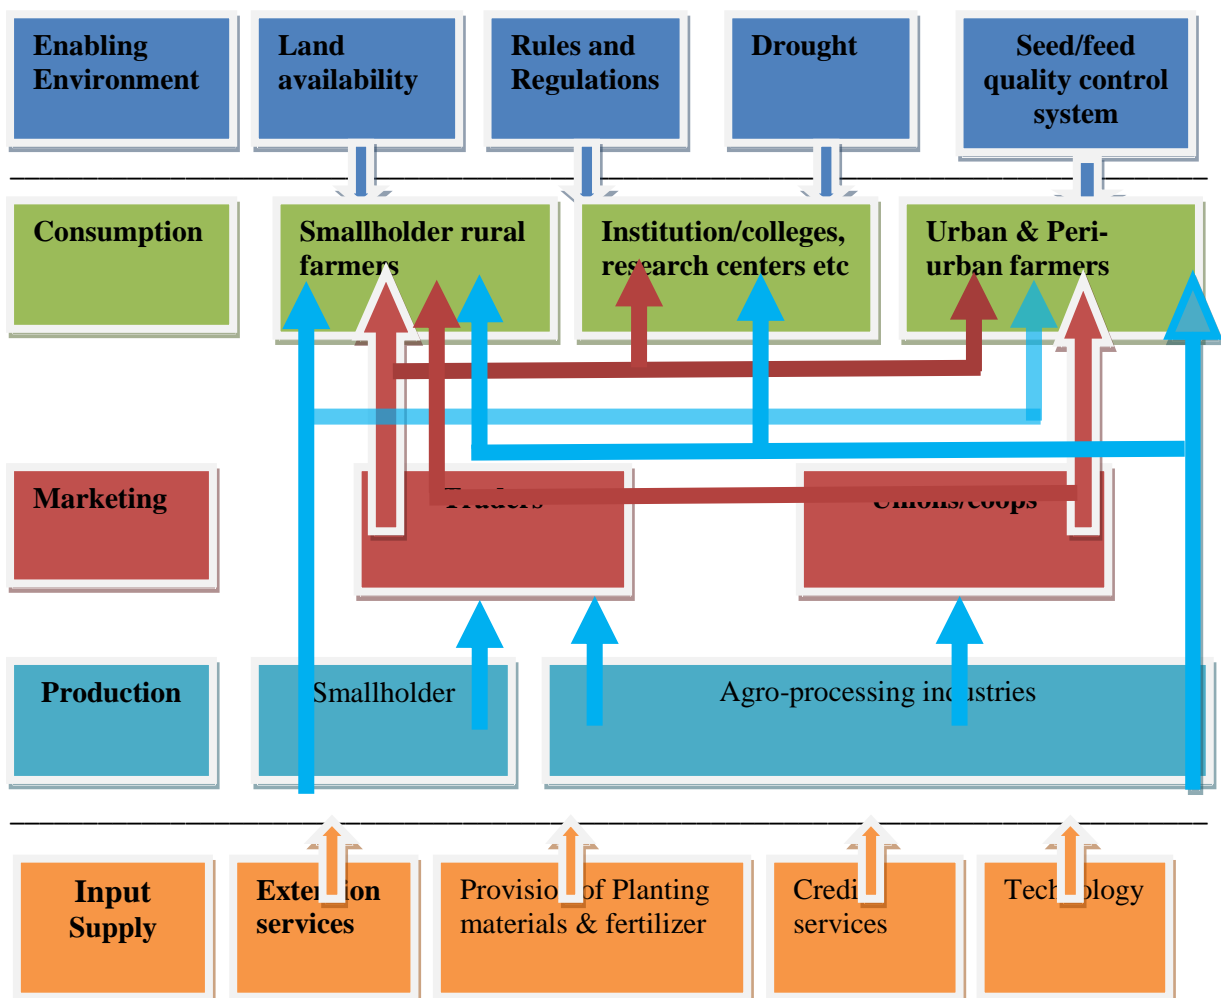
Enabling Environment

Land availability

Rules and Regulations

Drought

Seed/feed quality control system

Consumption

Smallholder rural farmers

Institution/colleges, research centers etc

Urban & Peri-urban farmers

Marketing

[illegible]

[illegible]

Production

Smallholder

Agro-processing in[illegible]ustries

Input Supply

Exte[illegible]ion services

Provisio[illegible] of Planting materials & fertilizer

Credi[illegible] services

Tech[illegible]ology